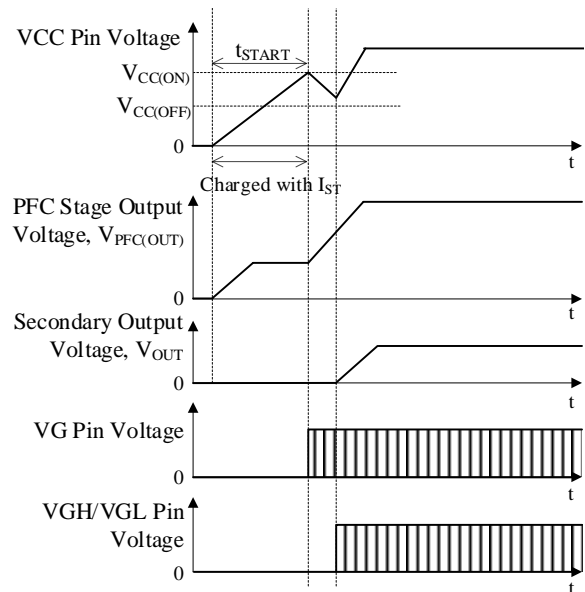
VCC Pin Voltage
$t_{START}$
$V_{CC(ON)}$
$V_{CC(OFF)}$
0
t
Charged with $I_{ST}$

PFC Stage Output Voltage, $V_{PFC(OUT)}$
0
t

Secondary Output Voltage, $V_{OUT}$
0
t

VG Pin Voltage
0
t

VGH/VGL Pin Voltage
0
t